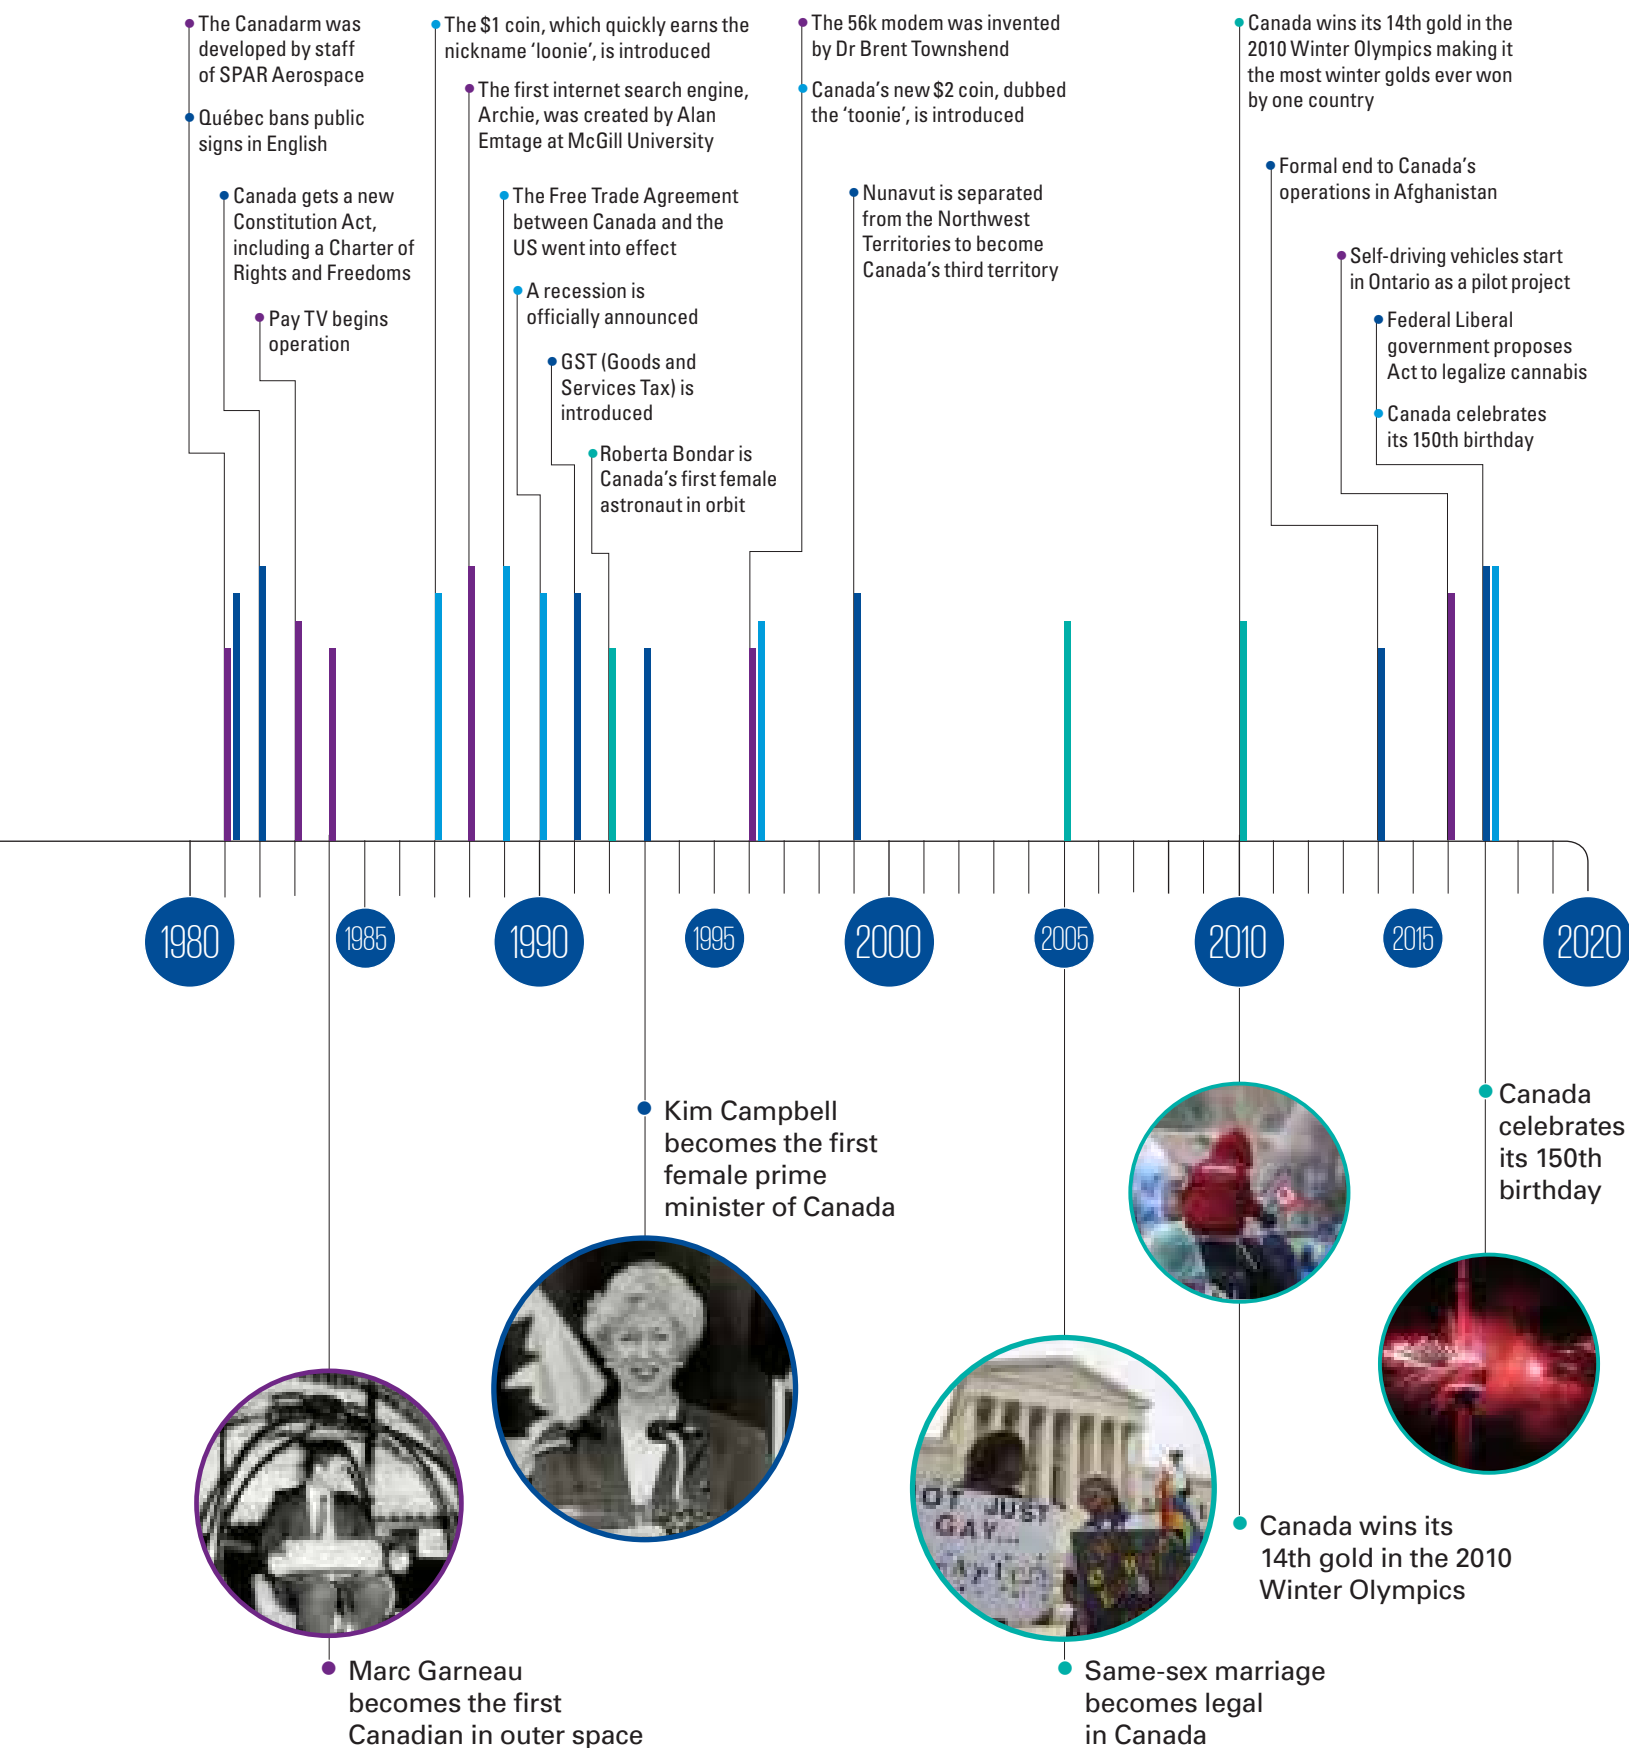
The Canadarm was developed by staff of SPAR Aerospace

Québec bans public signs in English

Canada gets a new Constitution Act, including a Charter of Rights and Freedoms

Pay TV begins operation

The \$1 coin, which quickly earns the nickname 'loonie', is introduced

The first internet search engine, Archie, was created by Alan Emtage at McGill University

The Free Trade Agreement between Canada and the US went into effect

A recession is officially announced

GST (Goods and Services Tax) is introduced

Roberta Bondar is Canada's first female astronaut in orbit

The 56k modem was invented by Dr Brent Townshend

Canada's new \$2 coin, dubbed the 'toonie', is introduced

Nunavut is separated from the Northwest Territories to become Canada's third territory

Canada wins its 14th gold in the 2010 Winter Olympics making it the most winter golds ever won by one country

Formal end to Canada's operations in Afghanistan

Self-driving vehicles start in Ontario as a pilot project

Federal Liberal government proposes Act to legalize cannabis

Canada celebrates its 150th birthday

1980

1985

1990

1995

2000

2005

2010

2015

2020

Kim Campbell becomes the first female prime minister of Canada

Canada celebrates its 150th birthday

Canada wins its 14th gold in the 2010 Winter Olympics

OT JUST GAY...

Marc Garneau becomes the first Canadian in outer space

Same-sex marriage becomes legal in Canada